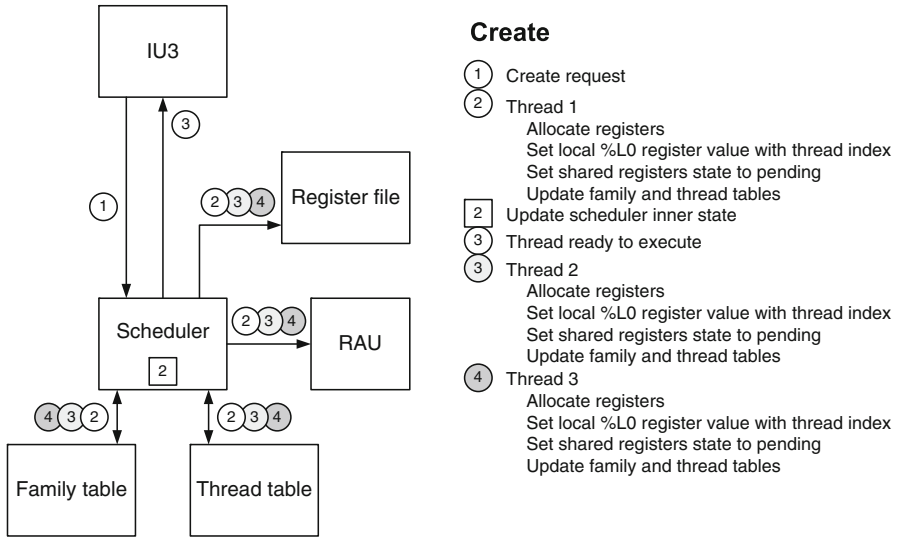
IU3

3

1

2 3 4

Register file

Scheduler

2

2 3 4

RAU

4 3 2

2 3 4

Family table

Thread table

**Create**

1 Create request

2 Thread 1
Allocate registers
Set local %L0 register value with thread index
Set shared registers state to pending
Update family and thread tables

2 Update scheduler inner state

3 Thread ready to execute

3 Thread 2
Allocate registers
Set local %L0 register value with thread index
Set shared registers state to pending
Update family and thread tables

4 Thread 3
Allocate registers
Set local %L0 register value with thread index
Set shared registers state to pending
Update family and thread tables